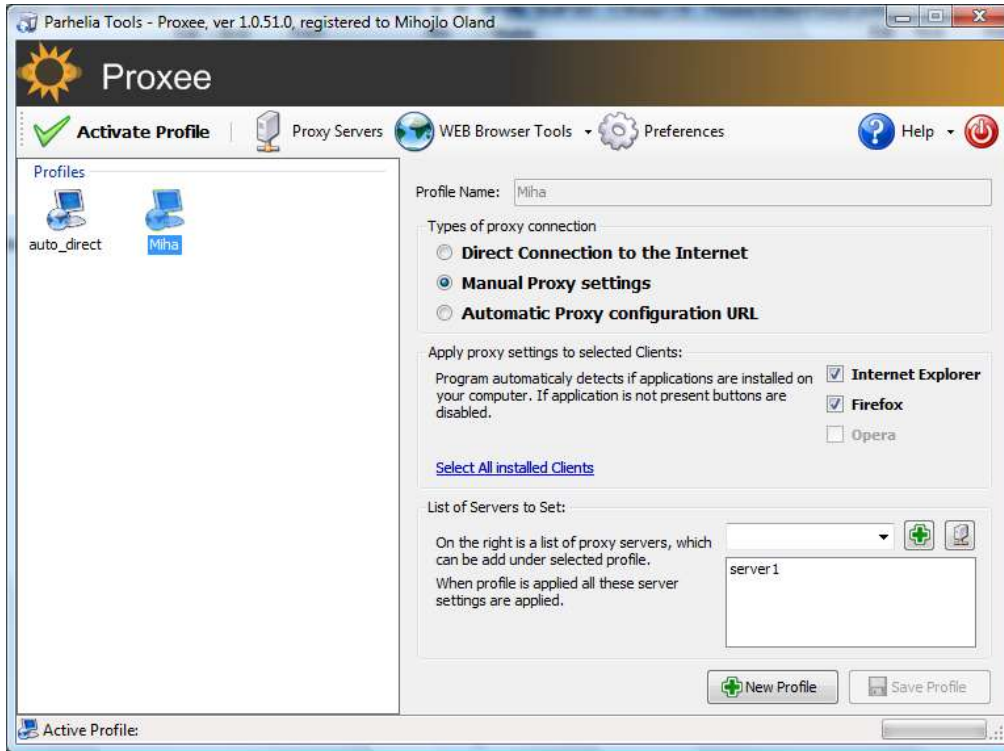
Parhelia Tools - Proxee, ver 1.0.51.0, registered to Mihojlo Oland

Proxee

Activate Profile
Proxy Servers
WEB Browser Tools
Preferences
Help

Profiles
auto_direct
Miha

Profile Name: Miha

Types of proxy connection
Direct Connection to the Internet
Manual Proxy settings
Automatic Proxy configuration URL

Apply proxy settings to selected Clients:
Program automaticaly detects if applications are installed on your computer. If application is not present buttons are disabled.
Internet Explorer
Firefox
Opera
Select All installed Clients

List of Servers to Set:
On the right is a list of proxy servers, which can be add under selected profile.
When profile is applied all these server settings are applied.
server1

New Profile
Save Profile

Active Profile: